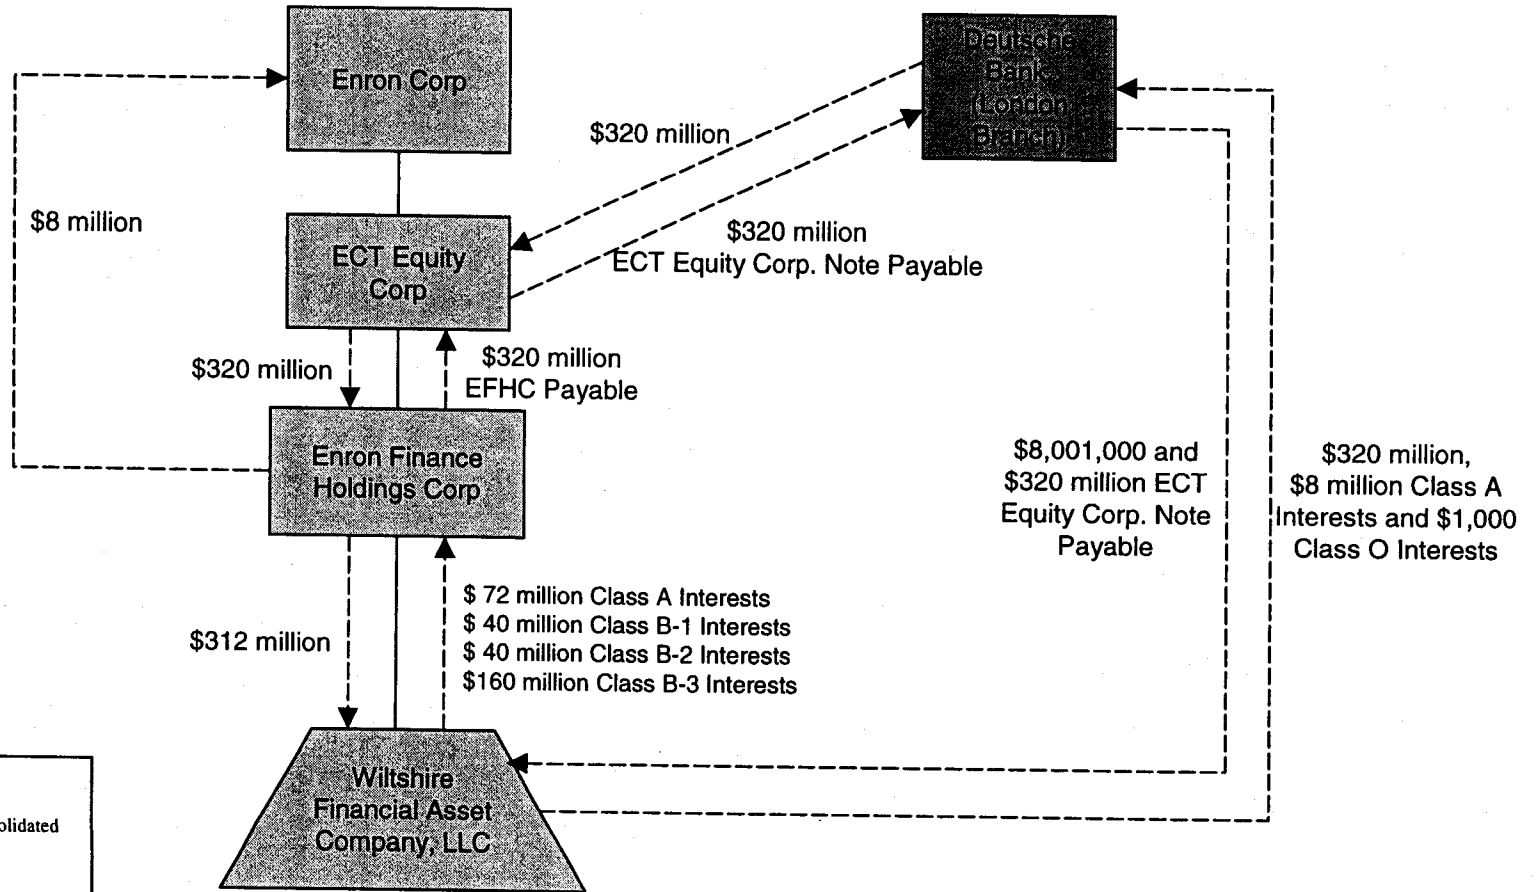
Enron Corp

Deutsche Bank (London Branch)

$320 million

$8 million

$320 million ECT Equity Corp. Note Payable

ECT Equity Corp

$320 million

$320 million EFHC Payable

Enron Finance Holdings Corp

$8,001,000 and $320 million ECT Equity Corp. Note Payable

$320 million, $8 million Class A Interests and $1,000 Class O Interests

$312 million

$ 72 million Class A Interests
$ 40 million Class B-1 Interests
$ 40 million Class B-2 Interests
$160 million Class B-3 Interests

Wiltshire Financial Asset Company, LLC

olidated